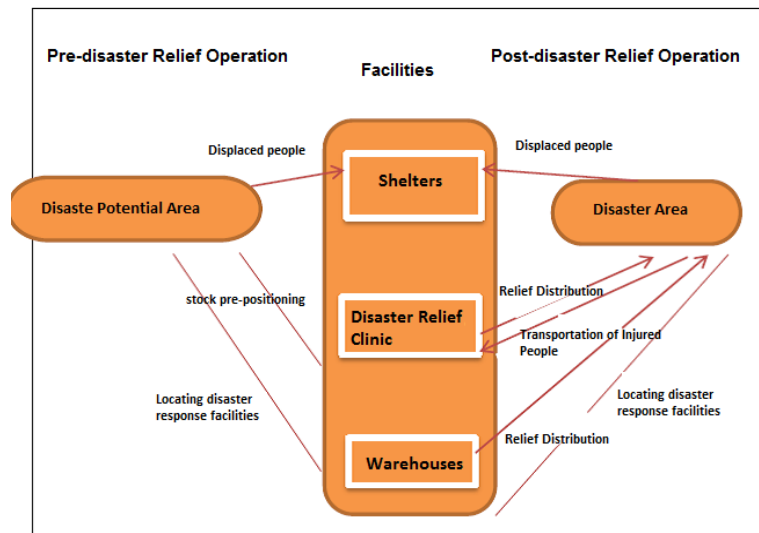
Pre-disaster Relief Operation

Facilities

Post-disaster Relief Operation

Displaced people

Displaced people

Shelters

Disaste Potential Area

Disaster Area

stock pre-positioning

Relief Distribution

Disaster Relief Clinic

Transportation of Injured People

Locating disaster response facilities

Locating disaster response facilities

Relief Distribution

Warehouses